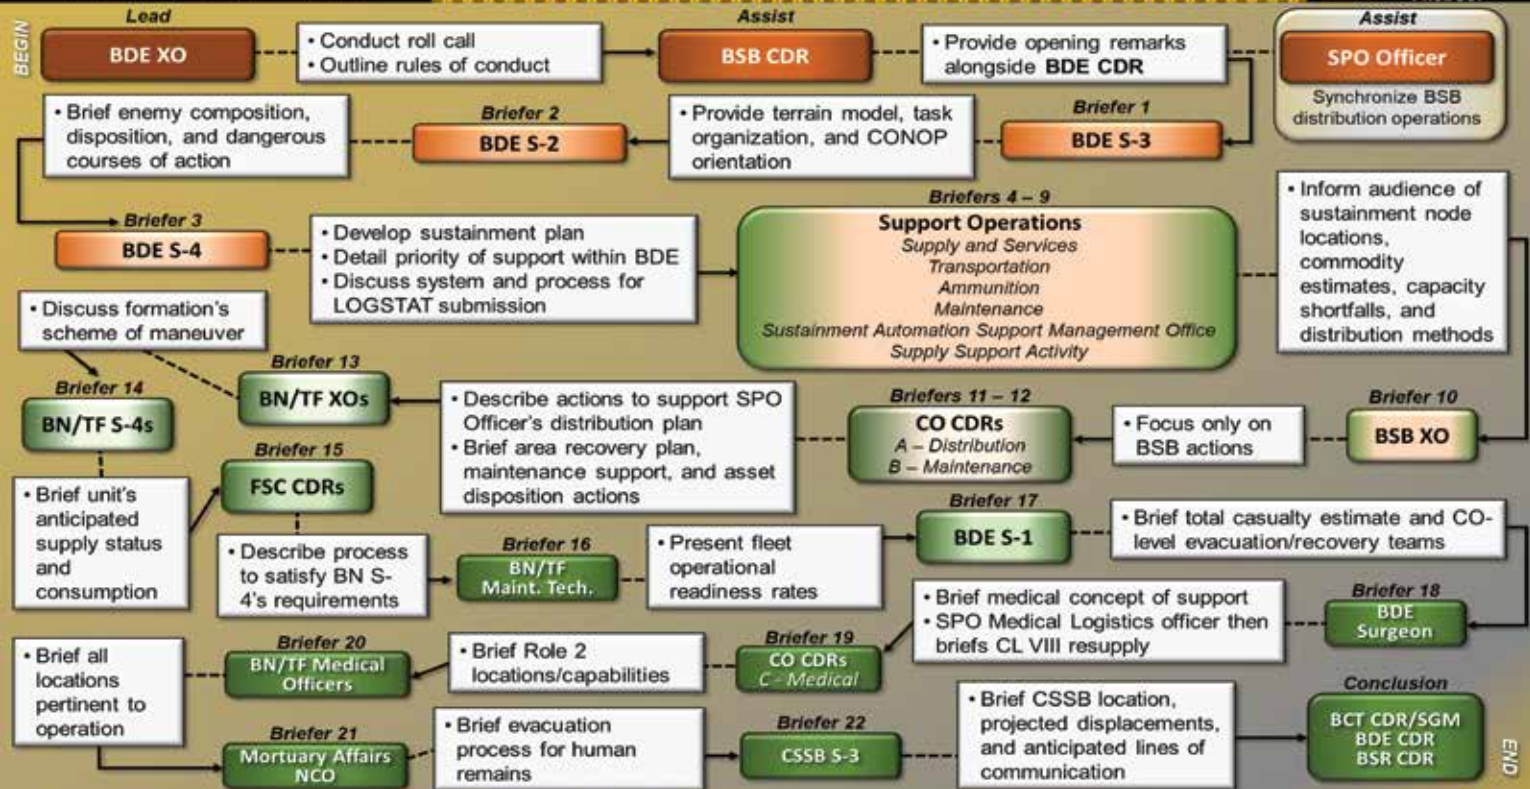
BEGIN

Lead
BDE XO

• Conduct roll call
• Outline rules of conduct

Assist
BSB CDR

• Provide opening remarks alongside BDE CDR

Assist
SPO Officer
Synchronize BSB distribution operations

Briefer 1
BDE S-3

• Provide terrain model, task organization, and CONOP orientation

Briefer 2
BDE S-2

• Brief enemy composition, disposition, and dangerous courses of action

Briefer 3
BDE S-4

• Develop sustainment plan
• Detail priority of support within BDE
• Discuss system and process for LOGSTAT submission

Briefers 4 – 9
Support Operations
Supply and Services
Transportation
Ammunition
Maintenance
Sustainment Automation Support Management Office
Supply Support Activity

• Inform audience of sustainment node locations, commodity estimates, capacity shortfalls, and distribution methods

Briefer 10
BSB XO

• Focus only on BSB actions

Briefers 11 – 12
CO CDRs
A – Distribution
B – Maintenance

• Describe actions to support SPO Officer's distribution plan
• Brief area recovery plan, maintenance support, and asset disposition actions

Briefer 13
BN/TF XOs

• Discuss formation's scheme of maneuver

Briefer 14
BN/TF S-4s

• Brief unit's anticipated supply status and consumption

Briefer 15
FSC CDRs

• Describe process to satisfy BN S-4's requirements

Briefer 16
BN/TF Maint. Tech.

• Present fleet operational readiness rates

Briefer 17
BDE S-1

• Brief total casualty estimate and CO-level evacuation/recovery teams

Briefer 18
BDE Surgeon

• Brief medical concept of support
• SPO Medical Logistics officer then briefs CL VIII resupply

Briefer 19
CO CDRs
C - Medical

• Brief Role 2 locations/capabilities

Briefer 20
BN/TF Medical Officers

• Brief all locations pertinent to operation

Briefer 21
Mortuary Affairs NCO

• Brief evacuation process for human remains

Briefer 22
CSSB S-3

• Brief CSSB location, projected displacements, and anticipated lines of communication

Conclusion
BCT CDR/SGM
BDE CDR
BSR CDR

END